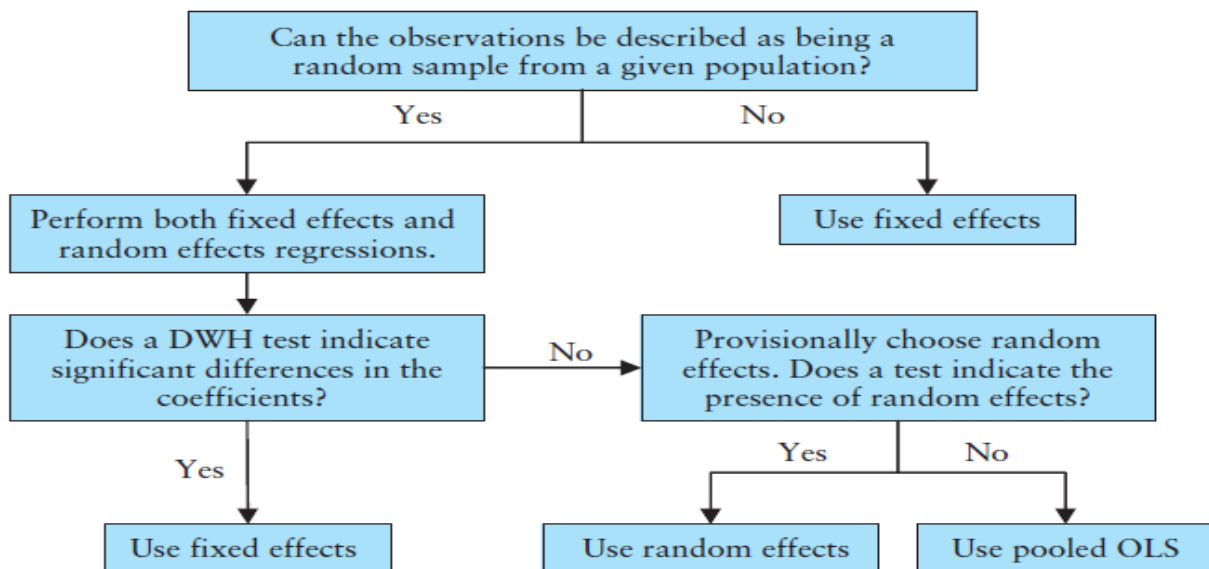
Can the observations be described as being a random sample from a given population?

Yes

No

Perform both fixed effects and random effects regressions.

Use fixed effects

Does a DWH test indicate significant differences in the coefficients?

No

Provisionally choose random effects. Does a test indicate the presence of random effects?

Yes

Yes

No

Use fixed effects

Use random effects

Use pooled OLS